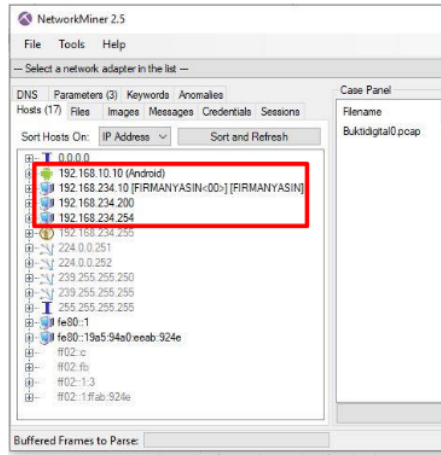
NetworkMiner 2.5

File Tools Help

— Select a network adapter in the list —

DNS Parameters (3) Keywords Anomalies
Hosts (17) Files Images Messages Credentials Sessions

Sort Hosts On: IP Address Sort and Refresh

0.0.0.0
192.168.10.10 (Android)
192.168.234.10 [FIRMANYASIN<00>] [FIRMANYASIN]
192.168.234.200
192.168.234.254
192.168.234.255
224.0.0.251
224.0.0.252
239.255.255.250
239.255.255.255
255.255.255.255
fe80::1
fe80::19a5:94a0:eeab:924e
ff02::c
ff02::fb
ff02::1:3
ff02::1:ffab:924e

Case Panel
Filename
Buktidigital0.pcap

Buffered Frames to Parse: